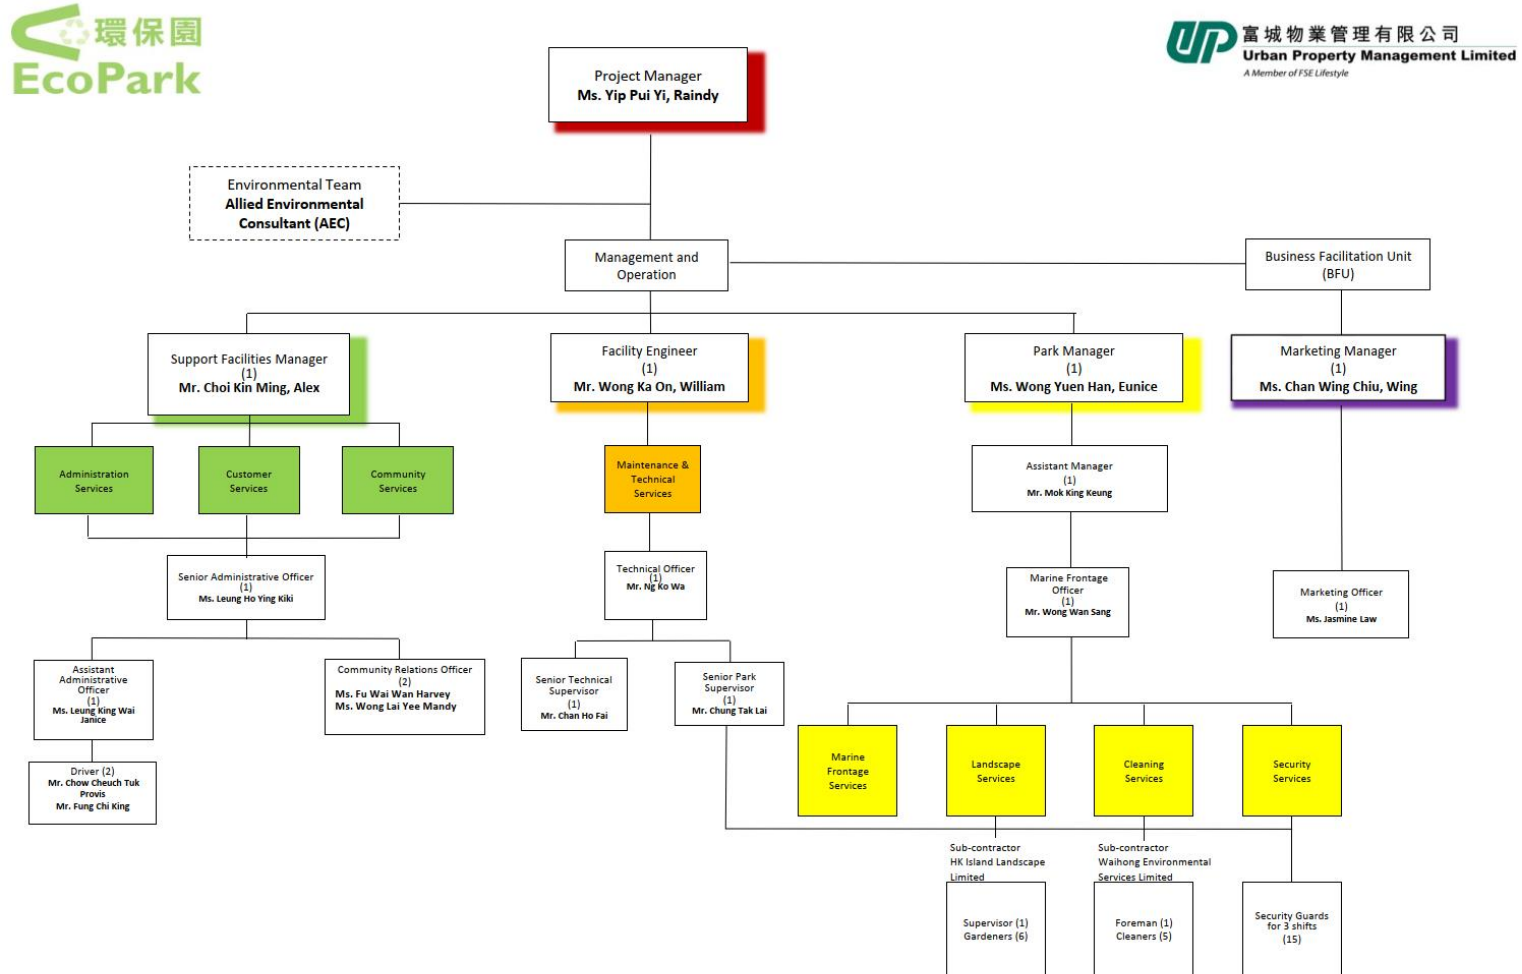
環保園
EcoPark

UP 富城物業管理有限公司
Urban Property Management Limited
A Member of FSE Lifestyle

Project Manager
Ms. Yip Pui Yi, Raindy

Environmental Team
Allied Environmental Consultant (AEC)

Management and Operation

Business Facilitation Unit (BFU)

Support Facilities Manager
(1)
Mr. Choi Kin Ming, Alex

Facility Engineer
(1)
Mr. Wong Ka On, William

Park Manager
(1)
Ms. Wong Yuen Han, Eunice

Marketing Manager
(1)
Ms. Chan Wing Chiu, Wing

Administration Services

Customer Services

Community Services

Maintenance & Technical Services

Assistant Manager
(1)
Mr. Mok King Keung

Senior Administrative Officer
(1)
Ms. Leung Ho Ying Kiki

Technical Officer
(1)
Mr. Ng Ko Wa

Marine Frontage Officer
(1)
Mr. Wong Wan Sang

Marketing Officer
(1)
Ms. Jasmine Law

Assistant Administrative Officer
(1)
Ms. Leung King Wai Janice

Community Relations Officer
(2)
Ms. Fu Wai Wan Harvey
Ms. Wong Lai Yee Mandy

Senior Technical Supervisor
(1)
Mr. Chan Ho Fai

Senior Park Supervisor
(1)
Mr. Chung Tak Lai

Driver (2)
Mr. Chow Cheuch Tuk Provis
Mr. Fung Chi King

Marine Frontage Services

Landscape Services

Cleaning Services

Security Services

Sub-contractor
HK Island Landscape Limited

Sub-contractor
Waihong Environmental Services Limited

Supervisor (1)
Gardeners (6)

Foreman (1)
Cleaners (5)

Security Guards for 3 shifts
(15)